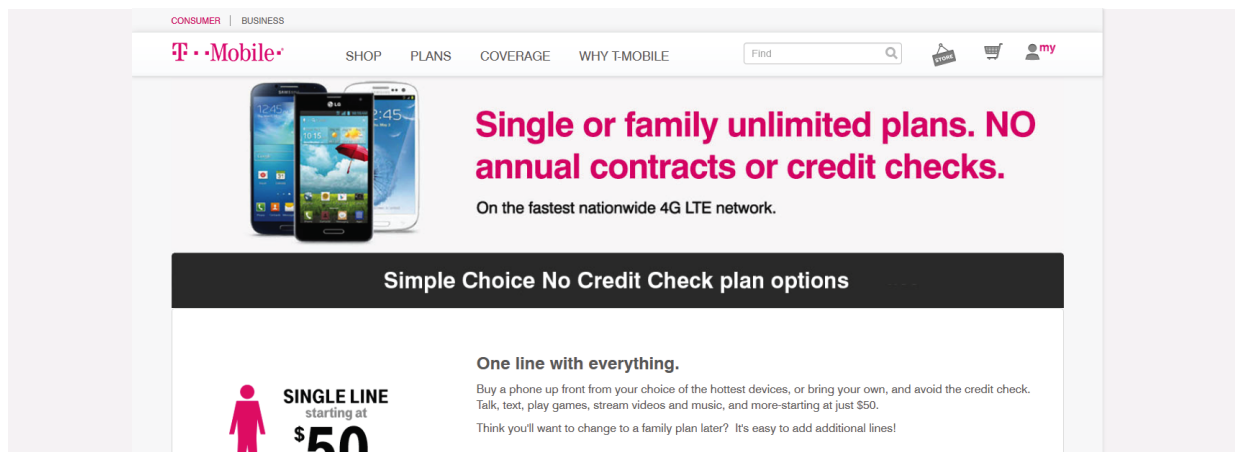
CONSUMER | BUSINESS

T··Mobile·

SHOP PLANS COVERAGE WHY T-MOBILE

Find

STORE

my

Single or family unlimited plans. NO annual contracts or credit checks.

On the fastest nationwide 4G LTE network.

Simple Choice No Credit Check plan options

SINGLE LINE starting at $50

One line with everything.

Buy a phone up front from your choice of the hottest devices, or bring your own, and avoid the credit check. Talk, text, play games, stream videos and music, and more-starting at just $50.

Think you'll want to change to a family plan later? It's easy to add additional lines!